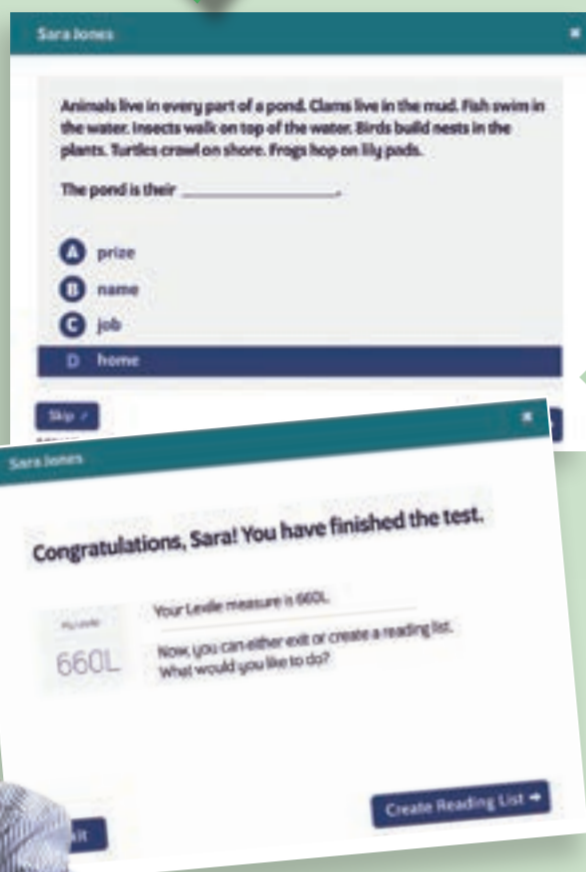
Sara Jones

×

Animals live in every part of a pond. Clams live in the mud. Fish swim in the water. Insects walk on top of the water. Birds build nests in the plants. Turtles crawl on shore. Frogs hop on lily pads.

The pond is their ________________.

A prize

B name

C job

D home

Skip ›

Sara Jones

×

Congratulations, Sara! You have finished the test.

My Lexile

660L

Your Lexile measure is 660L.

Now, you can either exit or create a reading list. What would you like to do?

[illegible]it

Create Reading List →